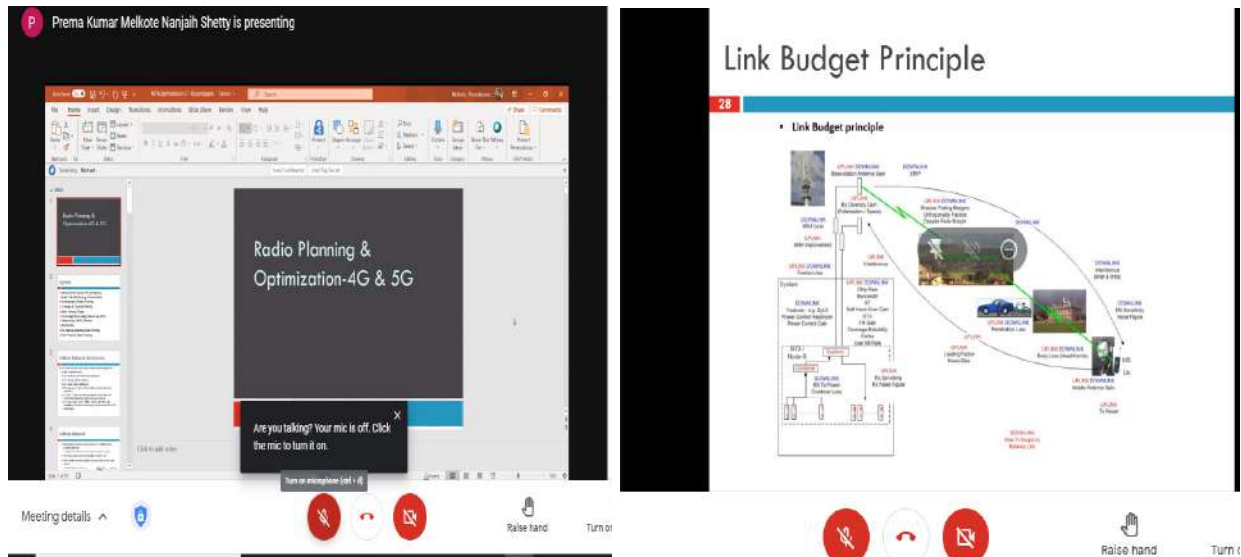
P Prema Kumar Melkote Nanjaih Shetty is presenting

Radio Planning & Optimization-4G & 5G

Are you talking? Your mic is off. Click the mic to turn it on.

Turn on microphone (ctrl + d)

Meeting details

Raise hand

Turn o

Link Budget Principle

28

• Link Budget principle

DOWNLINK
EIRP

UPLINK DOWNLINK
Body Loss (Head/Hand)

UPLINK
Tx Power

UPLINK DOWNLINK
Mobile Antenna Gain

UPLINK DOWNLINK
Penetration Loss

DOWNLINK
Interference

BTS / Node-B

Raise hand

Turn o